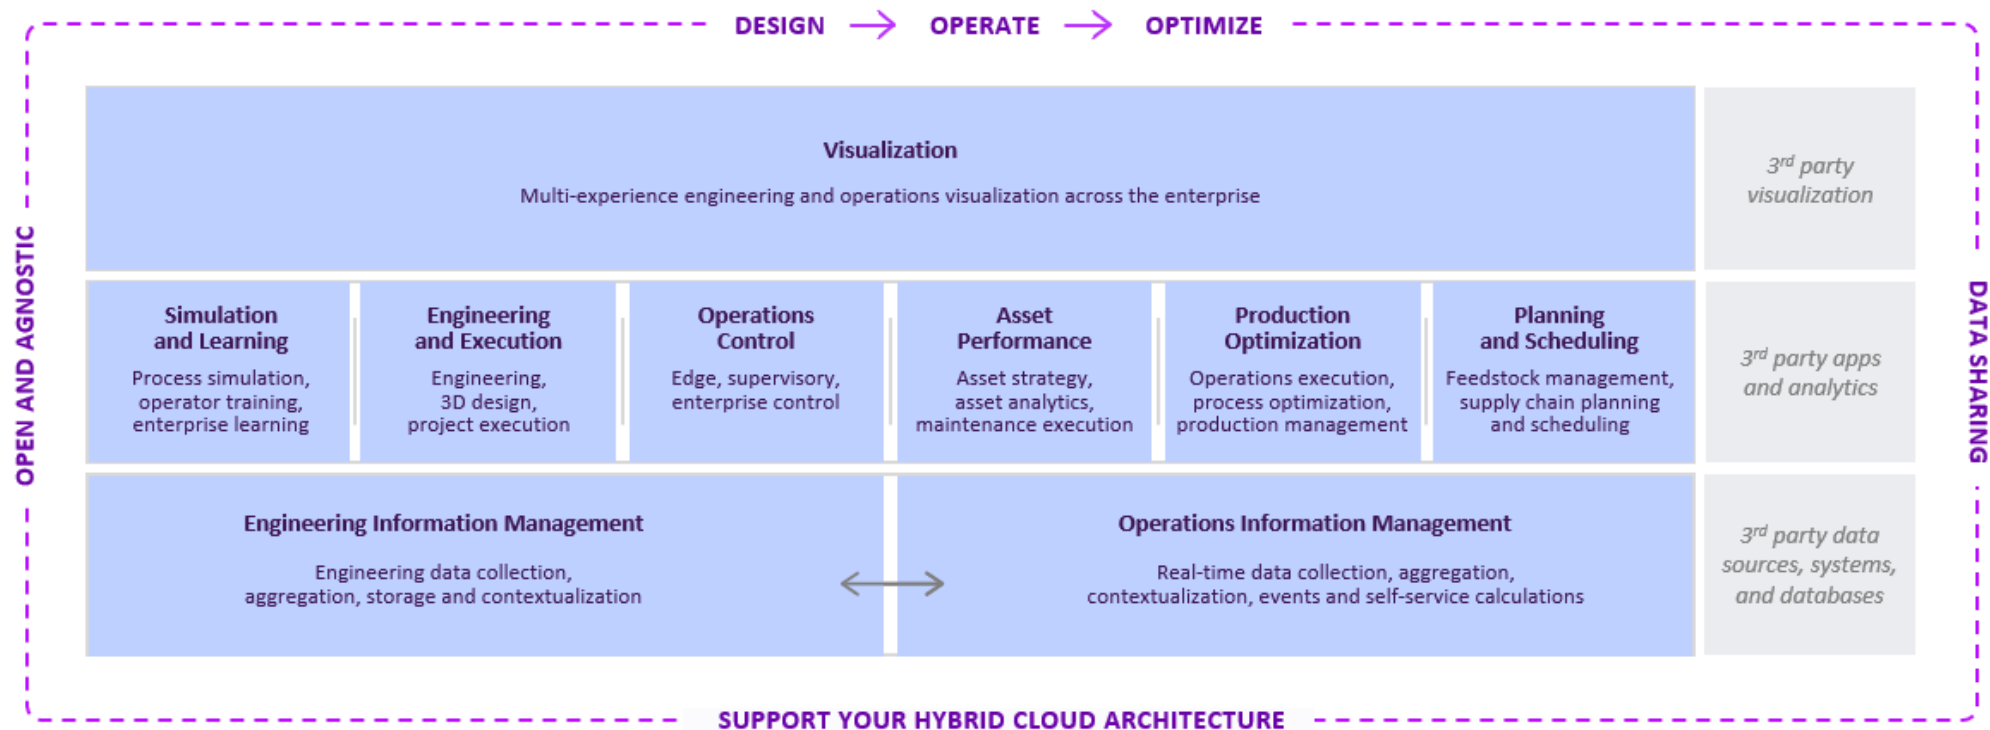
DESIGN → OPERATE → OPTIMIZE

OPEN AND AGNOSTIC

Visualization

Multi-experience engineering and operations visualization across the enterprise

$3^{rd}$ party visualization

Simulation and Learning

Process simulation, operator training, enterprise learning

Engineering and Execution

Engineering, 3D design, project execution

Operations Control

Edge, supervisory, enterprise control

Asset Performance

Asset strategy, asset analytics, maintenance execution

Production Optimization

Operations execution, process optimization, production management

Planning and Scheduling

Feedstock management, supply chain planning and scheduling

$3^{rd}$ party apps and analytics

Engineering Information Management

Engineering data collection, aggregation, storage and contextualization

Operations Information Management

Real-time data collection, aggregation, contextualization, events and self-service calculations

$3^{rd}$ party data sources, systems, and databases

DATA SHARING

SUPPORT YOUR HYBRID CLOUD ARCHITECTURE